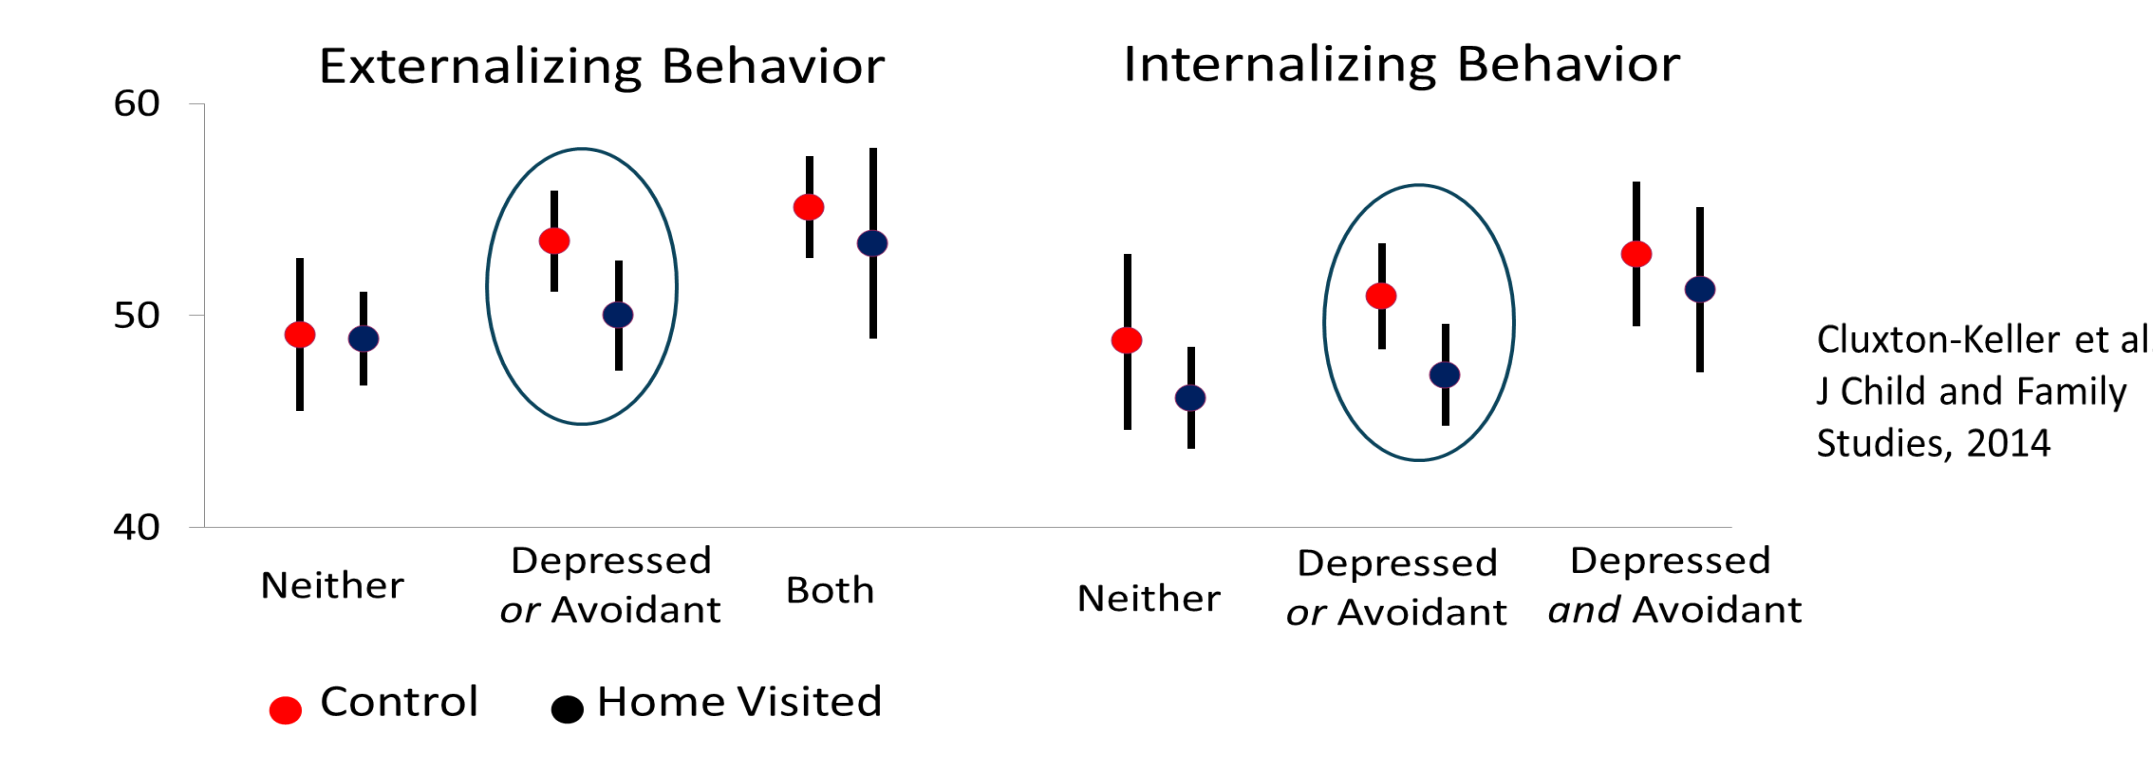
Externalizing Behavior

Internalizing Behavior

60

50

40

Neither

Depressed *or* Avoidant

Both

Neither

Depressed *or* Avoidant

Depressed *and* Avoidant

Cluxton-Keller et al J Child and Family Studies, 2014

Control

Home Visited